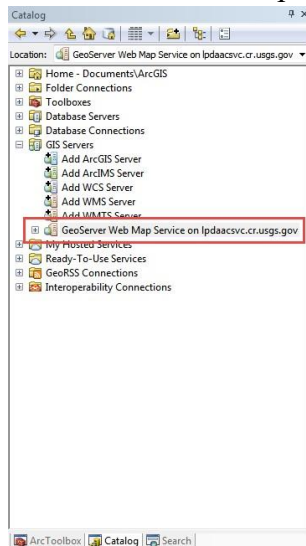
Catalog

Location: GeoServer Web Map Service on lpdaacsvc.cr.usgs.gov

Home - Documents\ArcGIS
Folder Connections
Toolboxes
Database Servers
Database Connections
GIS Servers
Add ArcGIS Server
Add ArcIMS Server
Add WCS Server
Add WMS Server
Add WMTS Server
GeoServer Web Map Service on lpdaacsvc.cr.usgs.gov
My Hosted Services
Ready-To-Use Services
GeoRSS Connections
Interoperability Connections

ArcToolbox | Catalog | Search